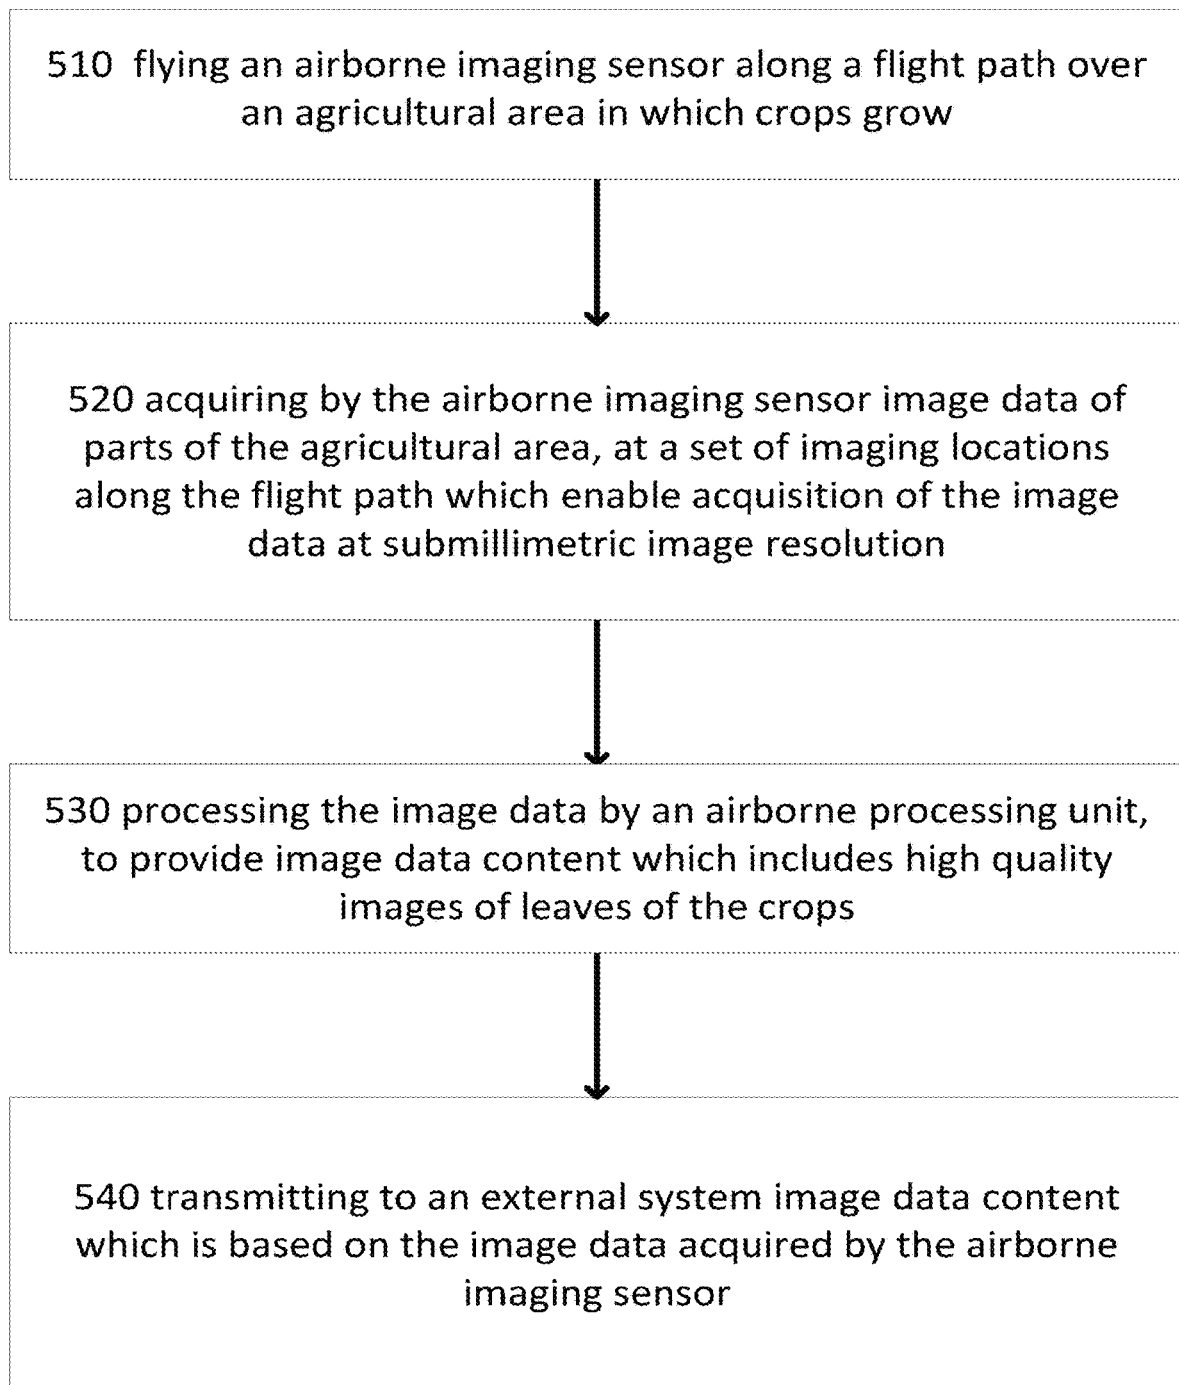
510 flying an airborne imaging sensor along a flight path over an agricultural area in which crops grow

520 acquiring by the airborne imaging sensor image data of parts of the agricultural area, at a set of imaging locations along the flight path which enable acquisition of the image data at submillimetric image resolution

530 processing the image data by an airborne processing unit, to provide image data content which includes high quality images of leaves of the crops

540 transmitting to an external system image data content which is based on the image data acquired by the airborne imaging sensor